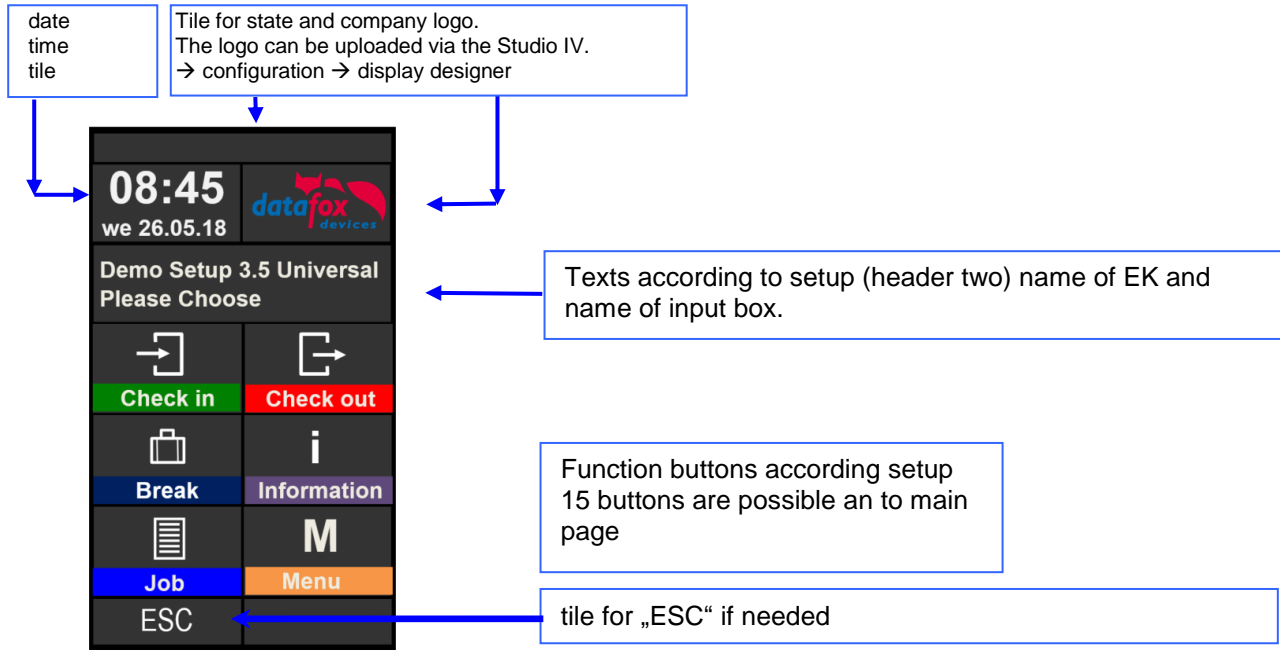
date
time
tile

Tile for state and company logo.
The logo can be uploaded via the Studio IV.
→ configuration → display designer

08:45
we 26.05.18

datafox
devices

Demo Setup 3.5 Universal
Please Choose

Texts according to setup (header two) name of EK and name of input box.

Check in
Check out

Break
i
Information

Function buttons according setup
15 buttons are possible an to main page

Job
M
Menu

ESC

tile for „ESC“ if needed